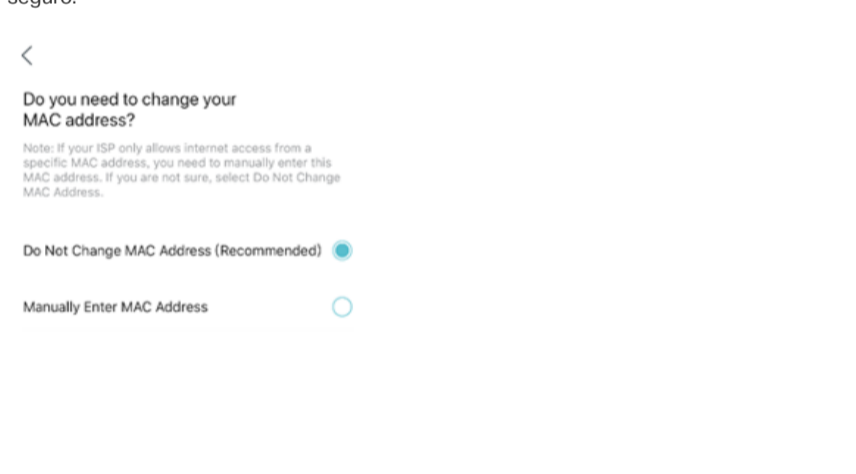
seguro.

<

Do you need to change your MAC address?

Note: If your ISP only allows internet access from a specific MAC address, you need to manually enter this MAC address. If you are not sure, select Do Not Change MAC Address.

Do Not Change MAC Address (Recommended)

Manually Enter MAC Address